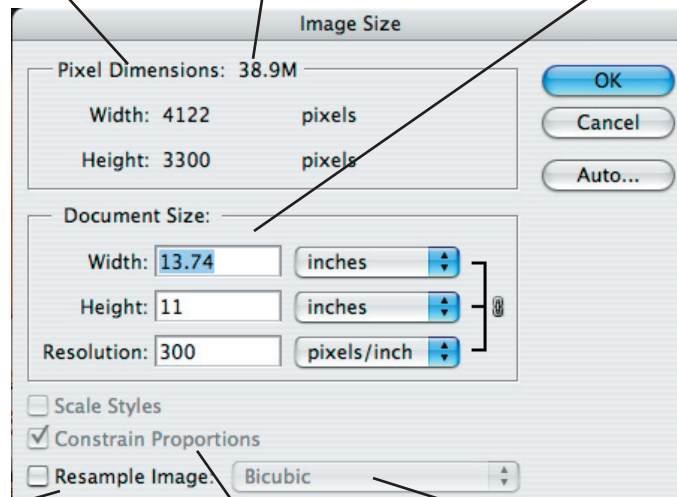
Image Size

Pixel Dimensions: 38.9M

Width: 4122 pixels

Height: 3300 pixels

Document Size:

Width: 13.74 inches

Height: 11 inches

Resolution: 300 pixels/inch

Scale Styles

Constrain Proportions

Resample Image: Bicubic

OK

Cancel

Auto...